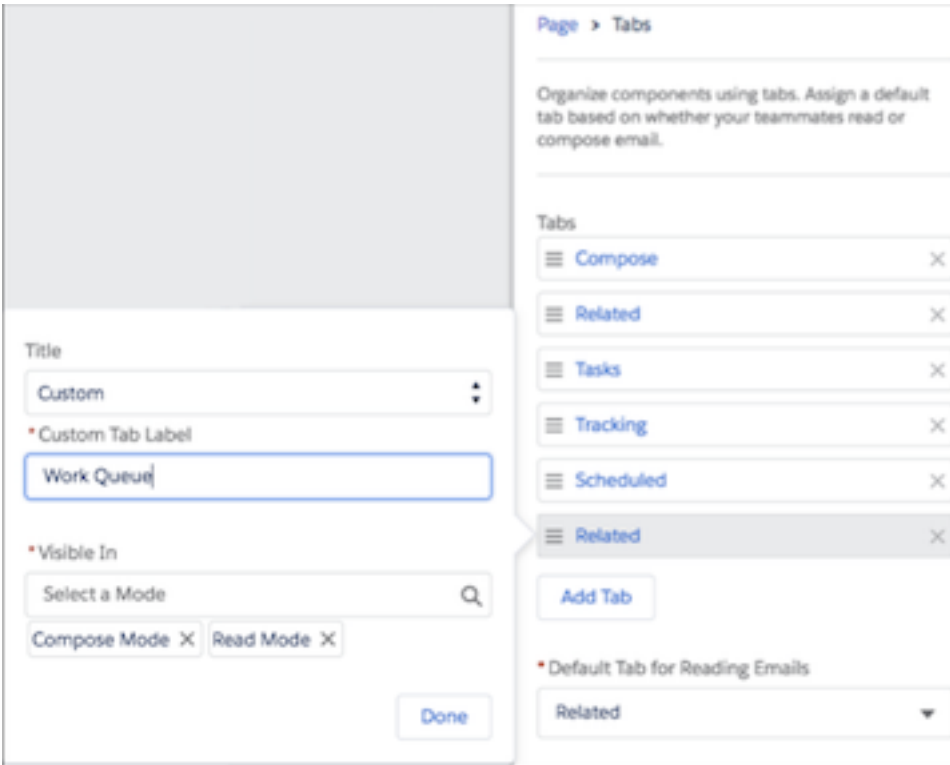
Title

Custom

*Custom Tab Label

Work Queue

*Visible In

Select a Mode

Compose Mode ✕ Read Mode ✕

Done

Page > Tabs

Organize components using tabs. Assign a default tab based on whether your teammates read or compose email.

Tabs

Compose ✕

Related ✕

Tasks ✕

Tracking ✕

Scheduled ✕

Related ✕

Add Tab

*Default Tab for Reading Emails

Related